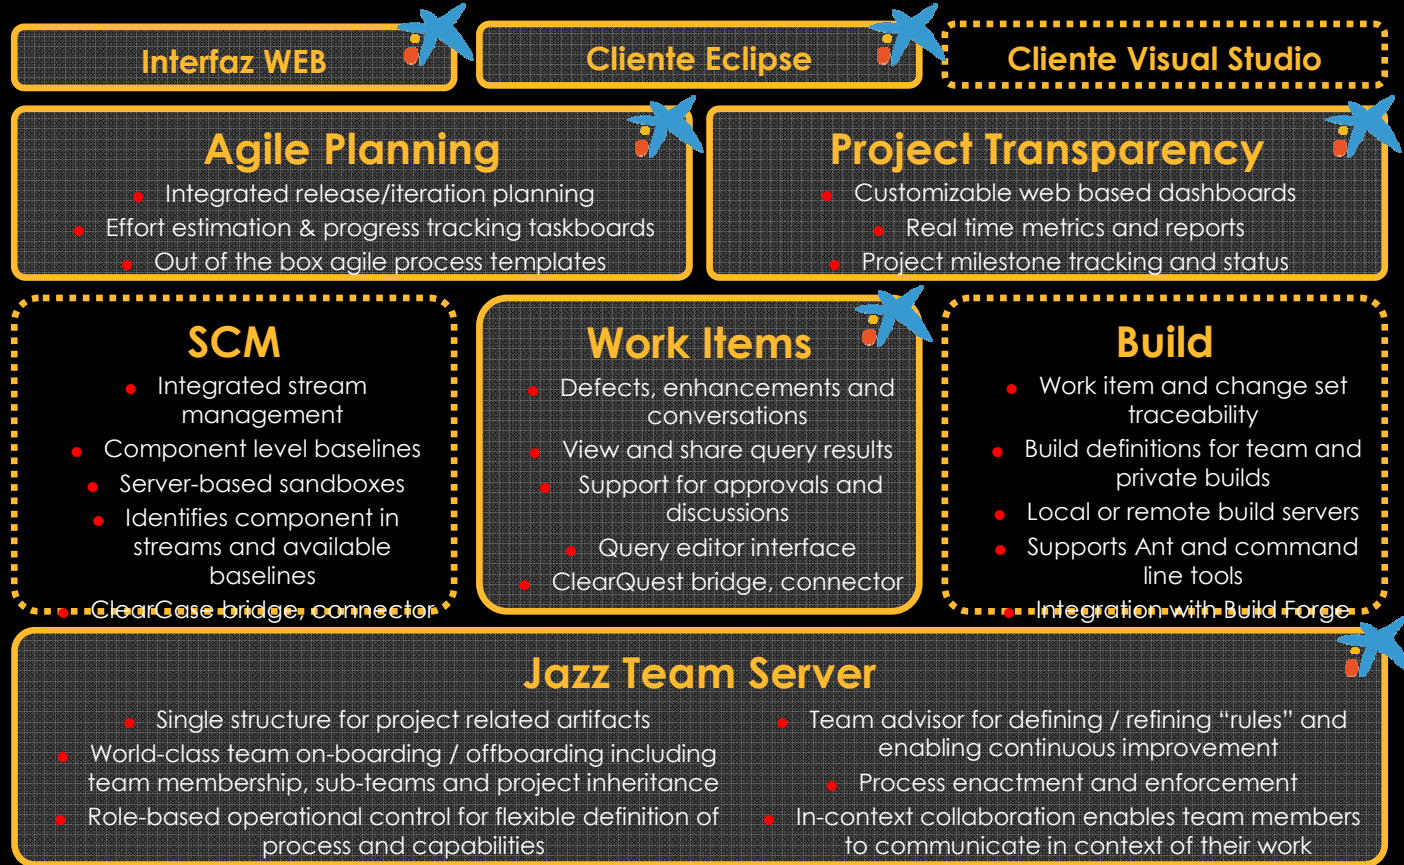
Interfaz WEB

Cliente Eclipse

Cliente Visual Studio

Agile Planning
- Integrated release/iteration planning
- Effort estimation & progress tracking taskboards
- Out of the box agile process templates

Project Transparency
- Customizable web based dashboards
- Real time metrics and reports
- Project milestone tracking and status

SCM
- Integrated stream management
- Component level baselines
- Server-based sandboxes
- Identifies component in streams and available baselines
- ClearCase bridge, connector

Work Items
- Defects, enhancements and conversations
- View and share query results
- Support for approvals and discussions
- Query editor interface
- ClearQuest bridge, connector

Build
- Work item and change set traceability
- Build definitions for team and private builds
- Local or remote build servers
- Supports Ant and command line tools
- Integration with Build Forge

Jazz Team Server
- Single structure for project related artifacts
- World-class team on-boarding / offboarding including team membership, sub-teams and project inheritance
- Role-based operational control for flexible definition of process and capabilities
- Team advisor for defining / refining “rules” and enabling continuous improvement
- Process enactment and enforcement
- In-context collaboration enables team members to communicate in context of their work